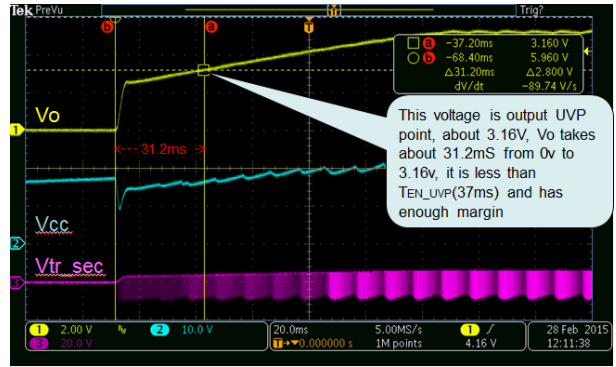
Tek PreVu

Trig?

b

a

T

a −37.20ms 3.160 V
b −68.40ms 5.960 V
Δ31.20ms Δ2.800 V
dV/dt −89.74 V/s

Vo

1

←-- 31.2ms →

This voltage is output UVP point, about 3.16V, Vo takes about 31.2mS from 0v to 3.16v, it is less than TEN_UVP(37ms) and has enough margin

Vcc

2

Vtr_sec

3

1 2.00 V
3 20.0 V
2 10.0 V

20.0ms
T→▼0.000000 s
5.00MS/s
1M points

1 ∕
4.16 V

28 Feb 2015
12:11:38